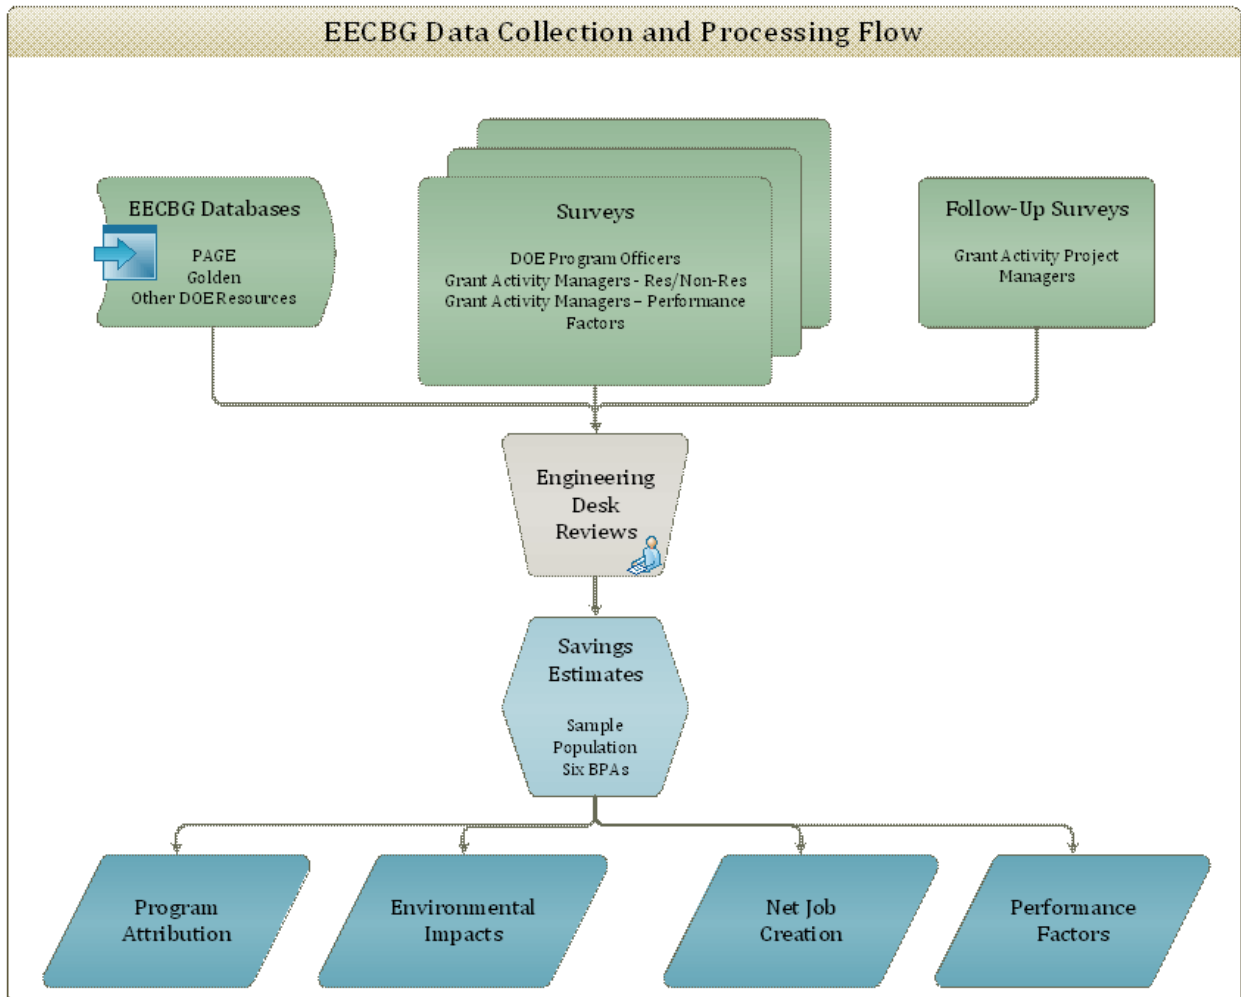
EECBG Data Collection and Processing Flow

EECBG Databases
PAGE
Golden
Other DOE Resources

Surveys
DOE Program Officers
Grant Activity Managers - Res/Non-Res
Grant Activity Managers – Performance Factors

Follow-Up Surveys
Grant Activity Project Managers

Engineering Desk Reviews

Savings Estimates
Sample
Population
Six BPAs

Program Attribution

Environmental Impacts

Net Job Creation

Performance Factors